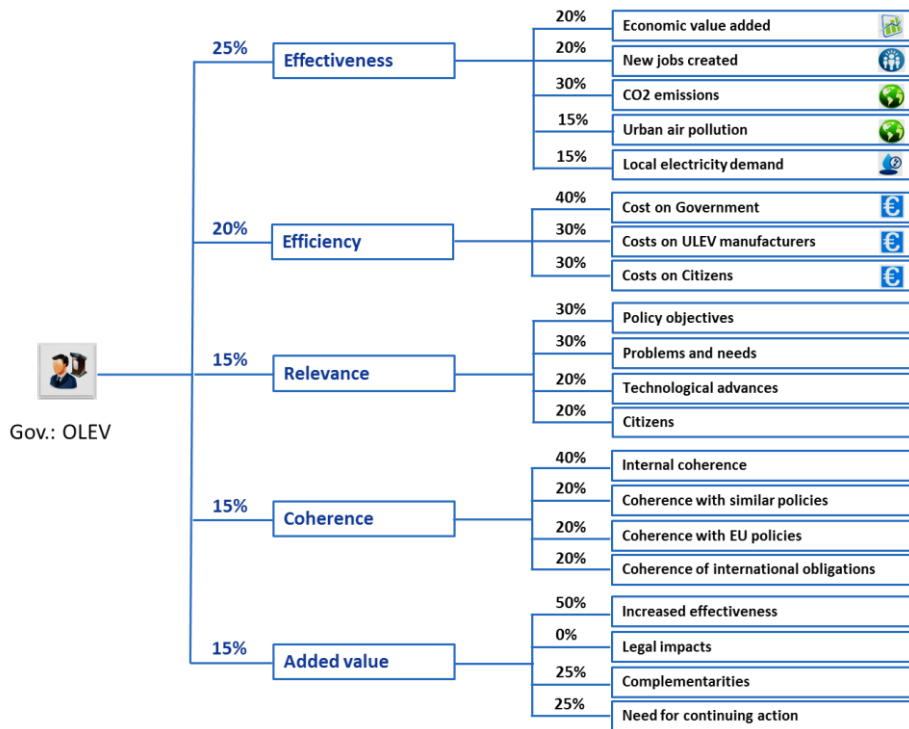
Gov.: OLEV

25% Effectiveness

20% Economic value added

20% New jobs created

30% CO2 emissions

15% Urban air pollution

15% Local electricity demand

20% Efficiency

40% Cost on Government

30% Costs on ULEV manufacturers

30% Costs on Citizens

15% Relevance

30% Policy objectives

30% Problems and needs

20% Technological advances

20% Citizens

15% Coherence

40% Internal coherence

20% Coherence with similar policies

20% Coherence with EU policies

20% Coherence of international obligations

15% Added value

50% Increased effectiveness

0% Legal impacts

25% Complementarities

25% Need for continuing action